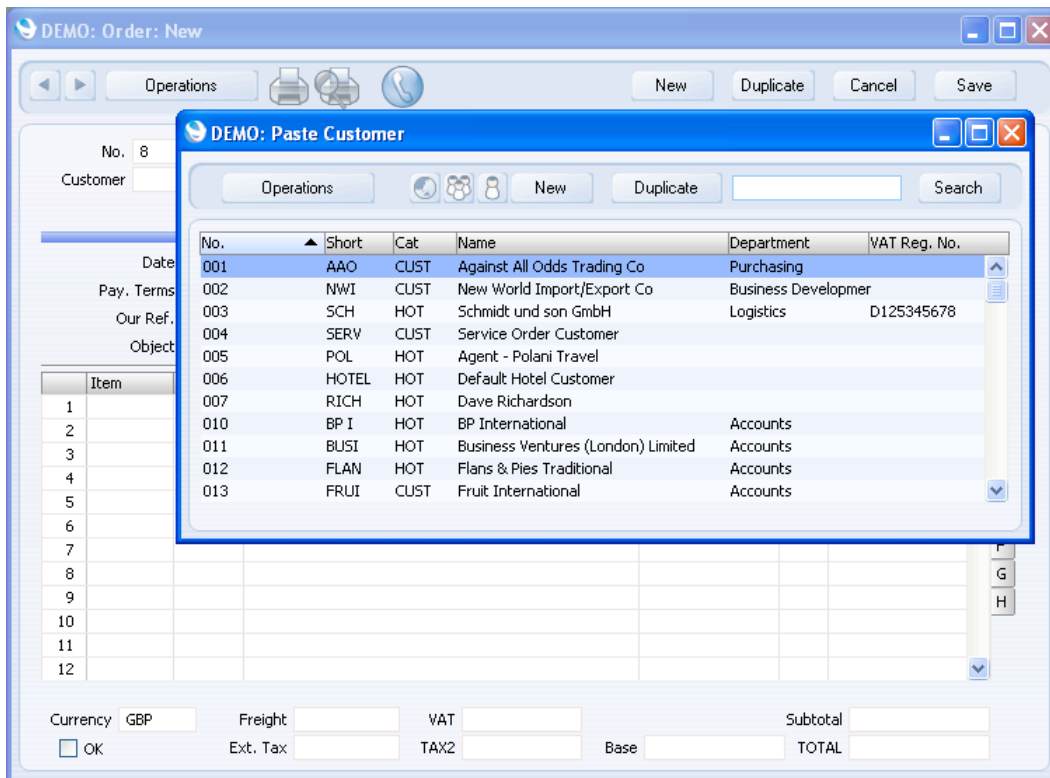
DEMO: Order: New

Operations New Duplicate Cancel Save

No. 8
Customer

Date
Pay. Terms
Our Ref.
Object

| Item |
|---|
| 1 |
| 2 |
| 3 |
| 4 |
| 5 |
| 6 |
| 7 |
| 8 |
| 9 |
| 10 |
| 11 |
| 12 |

F
G
H

DEMO: Paste Customer

Operations New Duplicate Search

| No. | Short | Cat | Name | Department | VAT Reg. No. |
|---|---|---|---|---|---|
| 001 | AAO | CUST | Against All Odds Trading Co | Purchasing | |
| 002 | NWI | CUST | New World Import/Export Co | Business Developmer | |
| 003 | SCH | HOT | Schmidt und son GmbH | Logistics | D125345678 |
| 004 | SERV | CUST | Service Order Customer | | |
| 005 | POL | HOT | Agent - Polani Travel | | |
| 006 | HOTEL | HOT | Default Hotel Customer | | |
| 007 | RICH | HOT | Dave Richardson | | |
| 010 | BP I | HOT | BP International | Accounts | |
| 011 | BUSI | HOT | Business Ventures (London) Limited | Accounts | |
| 012 | FLAN | HOT | Flans & Pies Traditional | Accounts | |
| 013 | FRUI | CUST | Fruit International | Accounts | |

Currency GBP Freight VAT Subtotal
OK Ext. Tax TAX2 Base TOTAL